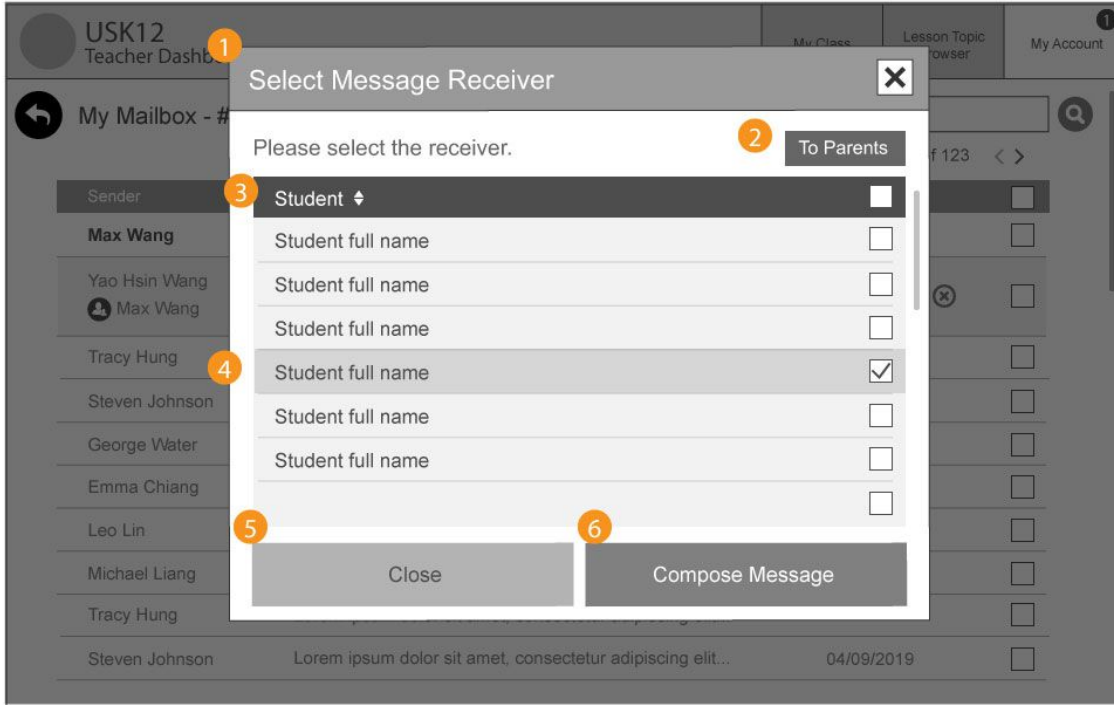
USK12
Teacher Dashb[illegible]

My Class

Lesson Topic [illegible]rowser

My Account

1

My Mailbox - #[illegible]

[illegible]f 123

Sender

Max Wang

Yao Hsin Wang
Max Wang

Tracy Hung

Steven Johnson

George Water

Emma Chiang

Leo Lin

Michael Liang

Tracy Hung

Steven Johnson

Lorem ipsum dolor sit amet, consectetur adipiscing elit...

04/09/2019

1

Select Message Receiver

Please select the receiver.

2

To Parents

3

Student

Student full name

Student full name

Student full name

4

Student full name

Student full name

Student full name

5

Close

6

Compose Message